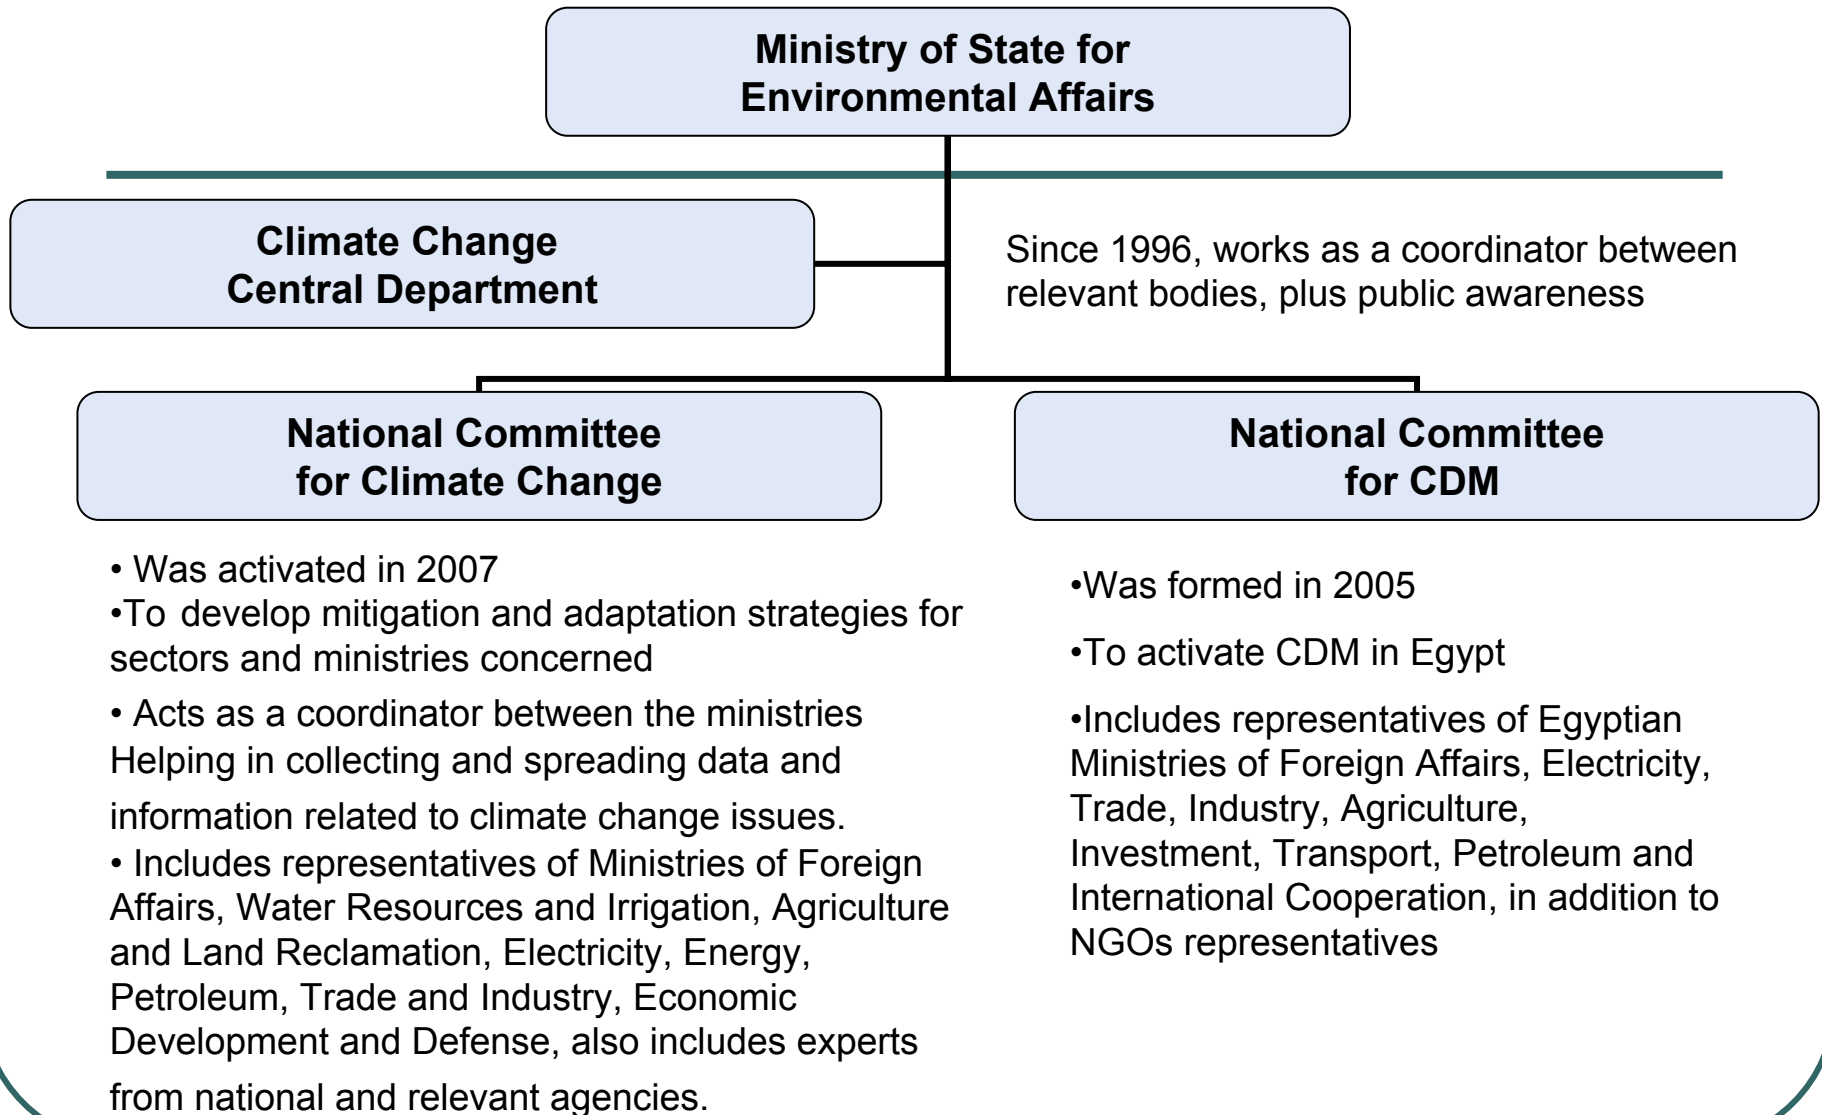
Ministry of State for Environmental Affairs

Climate Change Central Department

Since 1996, works as a coordinator between relevant bodies, plus public awareness

National Committee for Climate Change

• Was activated in 2007
•To develop mitigation and adaptation strategies for sectors and ministries concerned
• Acts as a coordinator between the ministries Helping in collecting and spreading data and information related to climate change issues.
• Includes representatives of Ministries of Foreign Affairs, Water Resources and Irrigation, Agriculture and Land Reclamation, Electricity, Energy, Petroleum, Trade and Industry, Economic Development and Defense, also includes experts from national and relevant agencies.

National Committee for CDM

•Was formed in 2005

•To activate CDM in Egypt

•Includes representatives of Egyptian Ministries of Foreign Affairs, Electricity, Trade, Industry, Agriculture, Investment, Transport, Petroleum and International Cooperation, in addition to NGOs representatives